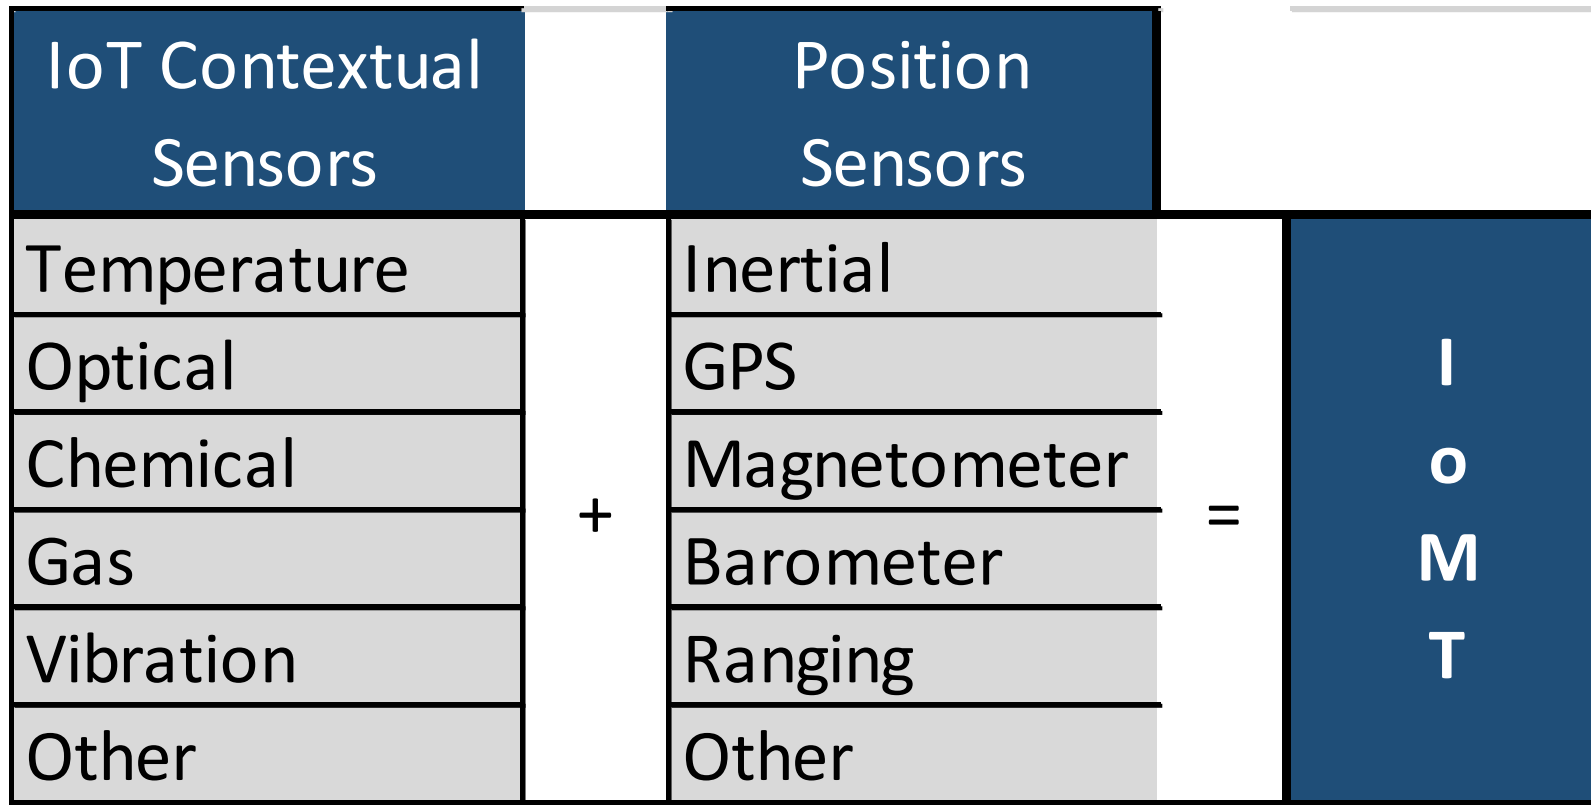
| IoT Contextual Sensors | | Position Sensors | | |
|---|---|---|---|---|
| Temperature | | Inertial | | |
| Optical | | GPS | | I |
| Chemical | | Magnetometer | | o |
| Gas | + | Barometer | = | M |
| Vibration | | Ranging | | T |
| Other | | Other | | |